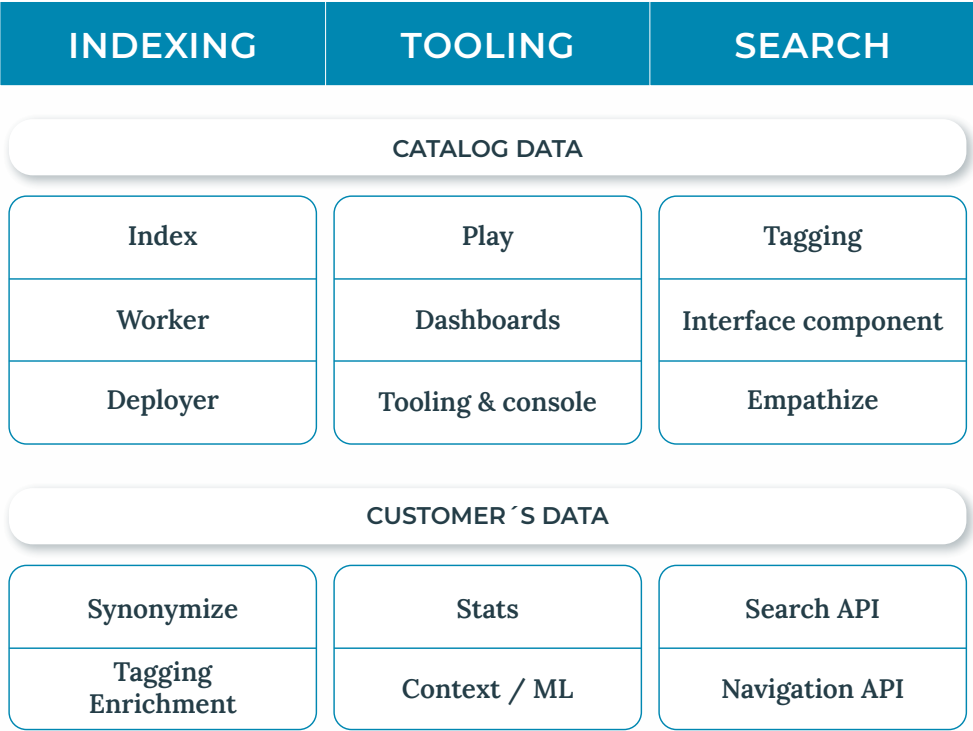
| INDEXING | TOOLING | SEARCH |
|---|---|---|

CATALOG DATA

| Index | Play | Tagging |
|---|---|---|
| Worker | Dashboards | Interface component |
| Deployer | Tooling & console | Empathize |

CUSTOMER´S DATA

| Synonymize | Stats | Search API |
|---|---|---|
| Tagging Enrichment | Context / ML | Navigation API |